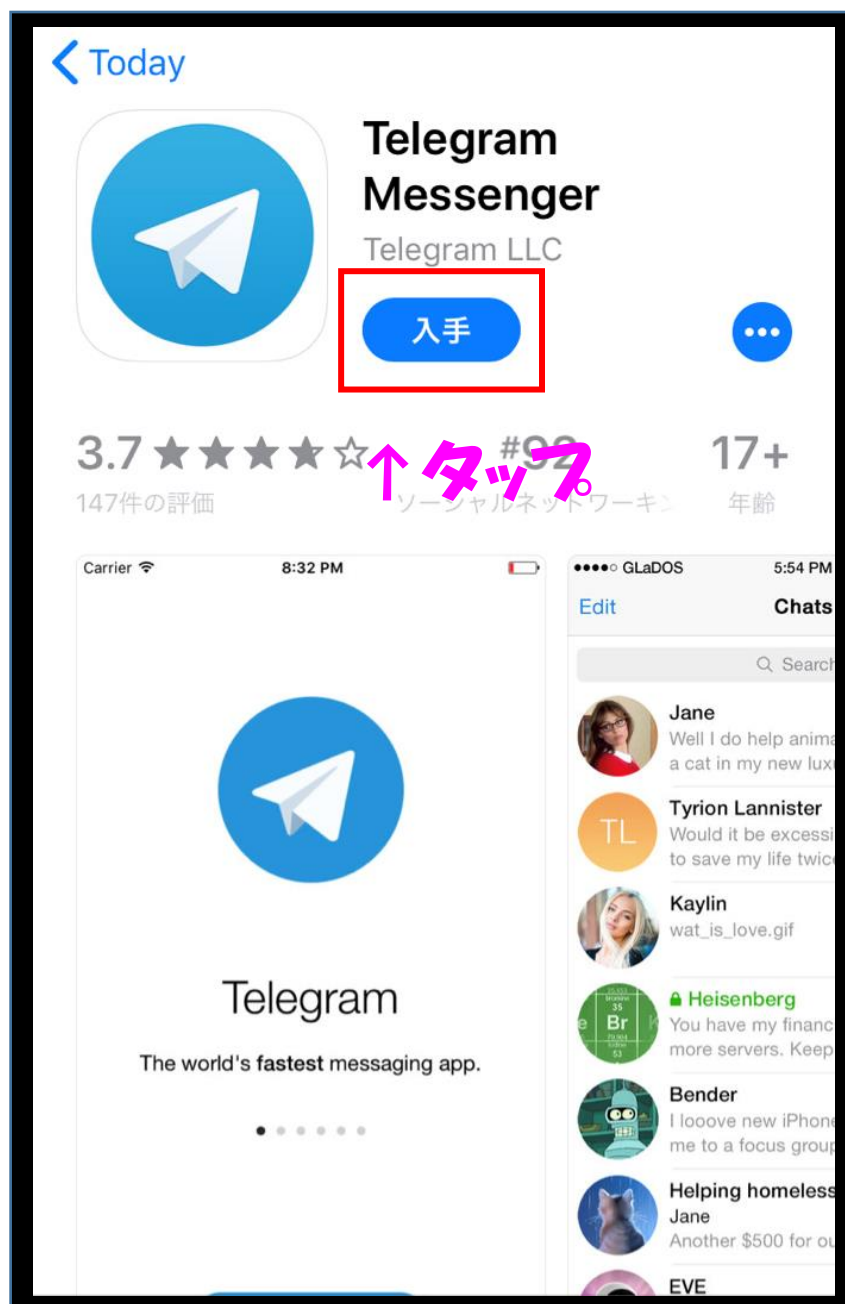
< Today

Telegram Messenger
Telegram LLC

入手

3.7 ★★★★☆
147件の評価

↑タップ

#92
ソーシャルネットワーキン

17+
年齢

Carrier 8:32 PM

Telegram

The world's fastest messaging app.

●●●●○ GLaDOS 5:54 PM

Edit Chats

Search

Jane
Well I do help anima
a cat in my new lux

TL
Tyrion Lannister
Would it be excessi
to save my life twic

Kaylin
wat_is_love.gif

Br
Heisenberg
You have my financ
more servers. Keep

Bender
I looove new iPhone
me to a focus group

Helping homeless
Jane
Another $500 for ou

EVE